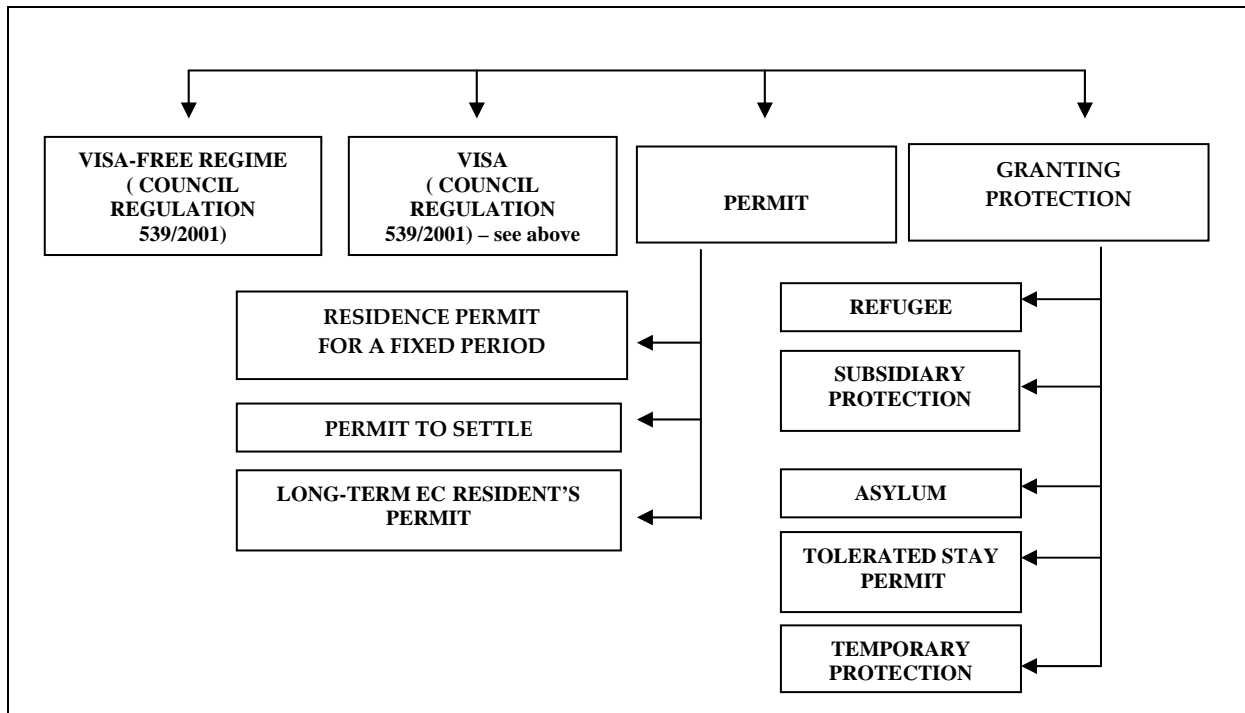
VISA-FREE REGIME ( COUNCIL REGULATION 539/2001)

VISA ( COUNCIL REGULATION 539/2001) – see above

PERMIT

GRANTING PROTECTION

RESIDENCE PERMIT FOR A FIXED PERIOD

PERMIT TO SETTLE

LONG-TERM EC RESIDENT'S PERMIT

REFUGEE

SUBSIDIARY PROTECTION

ASYLUM

TOLERATED STAY PERMIT

TEMPORARY PROTECTION